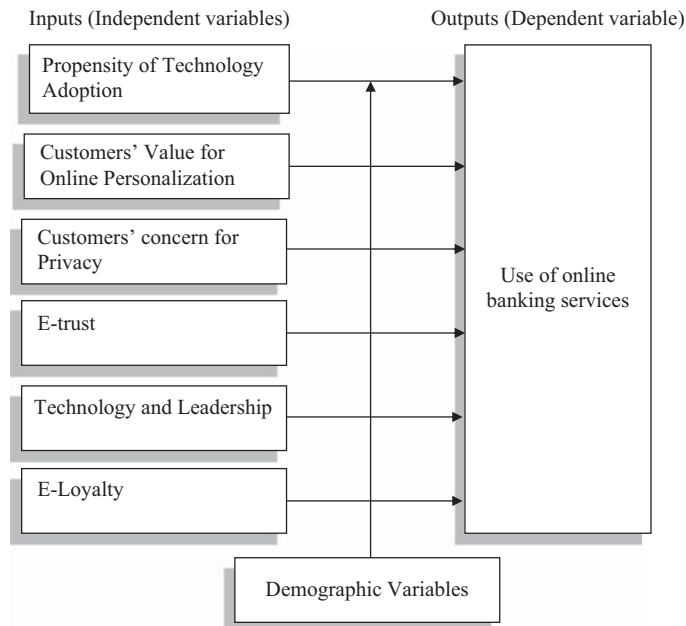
Inputs (Independent variables)

Outputs (Dependent variable)

Propensity of Technology Adoption

Customers' Value for Online Personalization

Customers' concern for Privacy

E-trust

Technology and Leadership

E-Loyalty

Use of online banking services

Demographic Variables